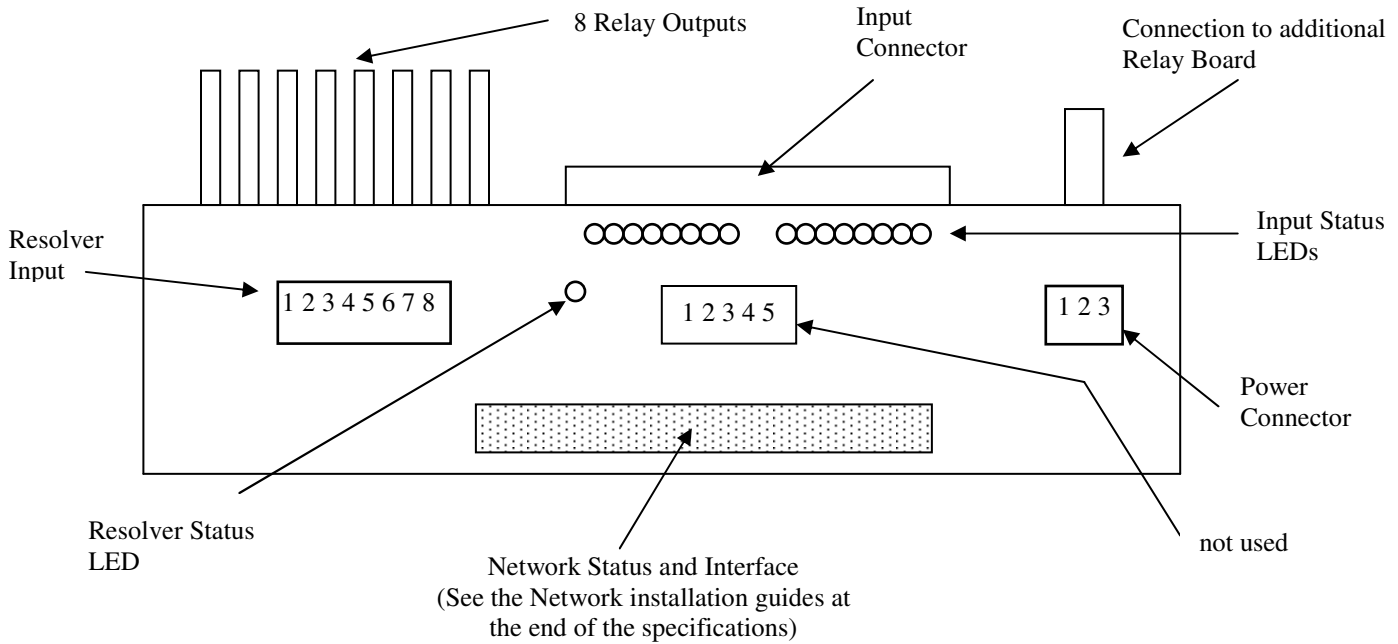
8 Relay Outputs

Input Connector

Connection to additional Relay Board

Input Status LEDs

Resolver Input

1 2 3 4 5 6 7 8

1 2 3 4 5

1 2 3

Power Connector

Resolver Status LED

Network Status and Interface (See the Network installation guides at the end of the specifications)

not used